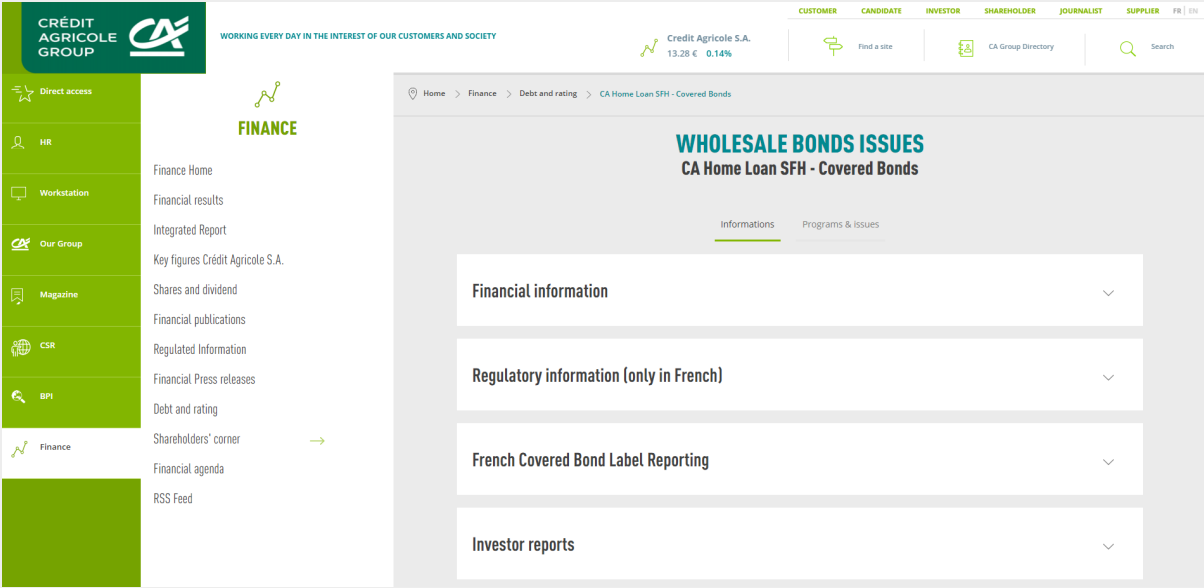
CRÉDIT AGRICOLE GROUP

WORKING EVERY DAY IN THE INTEREST OF OUR CUSTOMERS AND SOCIETY

CUSTOMER CANDIDATE INVESTOR SHAREHOLDER JOURNALIST SUPPLIER FR | EN

Credit Agricole S.A.
13.28 € 0.14%

Find a site

CA Group Directory

Search

Direct access

HR

Workstation

Our Group

Magazine

CSR

BPI

Finance

FINANCE

Finance Home
Financial results
Integrated Report
Key figures Crédit Agricole S.A.
Shares and dividend
Financial publications
Regulated Information
Financial Press releases
Debt and rating
Shareholders' corner
Financial agenda
RSS Feed

Home > Finance > Debt and rating > CA Home Loan SFH - Covered Bonds

WHOLESALE BONDS ISSUES
CA Home Loan SFH - Covered Bonds

Informations Programs & issues

Financial information

Regulatory information (only in French)

French Covered Bond Label Reporting

Investor reports